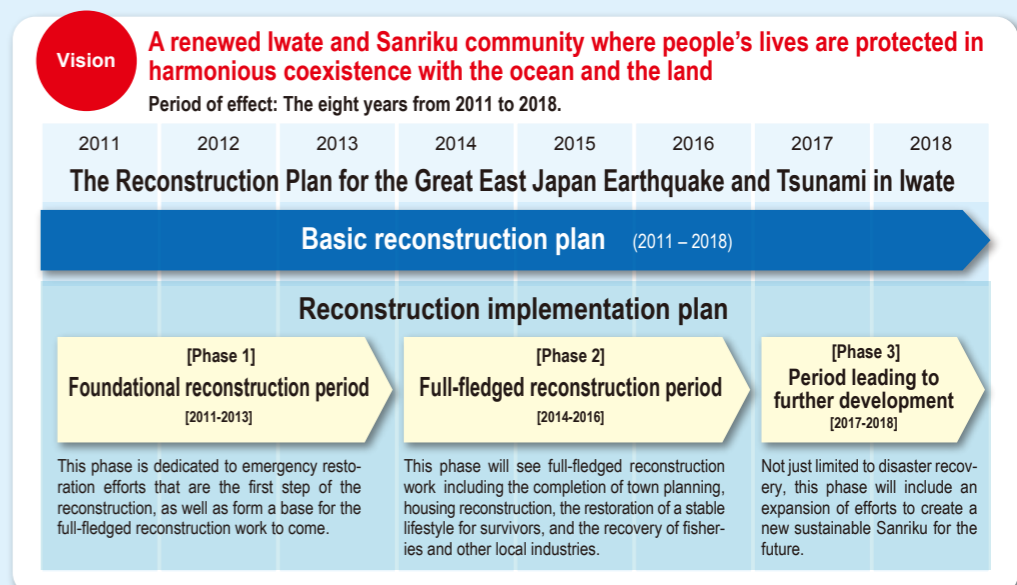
Vision

A renewed Iwate and Sanriku community where people's lives are protected in harmonious coexistence with the ocean and the land

Period of effect: The eight years from 2011 to 2018.

| 2011 | 2012 | 2013 | 2014 | 2015 | 2016 | 2017 | 2018 |
|---|---|---|---|---|---|---|---|

The Reconstruction Plan for the Great East Japan Earthquake and Tsunami in Iwate

Basic reconstruction plan (2011 – 2018)

Reconstruction implementation plan

[Phase 1]
Foundational reconstruction period
[2011-2013]

This phase is dedicated to emergency restoration efforts that are the first step of the reconstruction, as well as form a base for the full-fledged reconstruction work to come.

[Phase 2]
Full-fledged reconstruction period
[2014-2016]

This phase will see full-fledged reconstruction work including the completion of town planning, housing reconstruction, the restoration of a stable lifestyle for survivors, and the recovery of fisheries and other local industries.

[Phase 3]
Period leading to further development
[2017-2018]

Not just limited to disaster recovery, this phase will include an expansion of efforts to create a new sustainable Sanriku for the future.